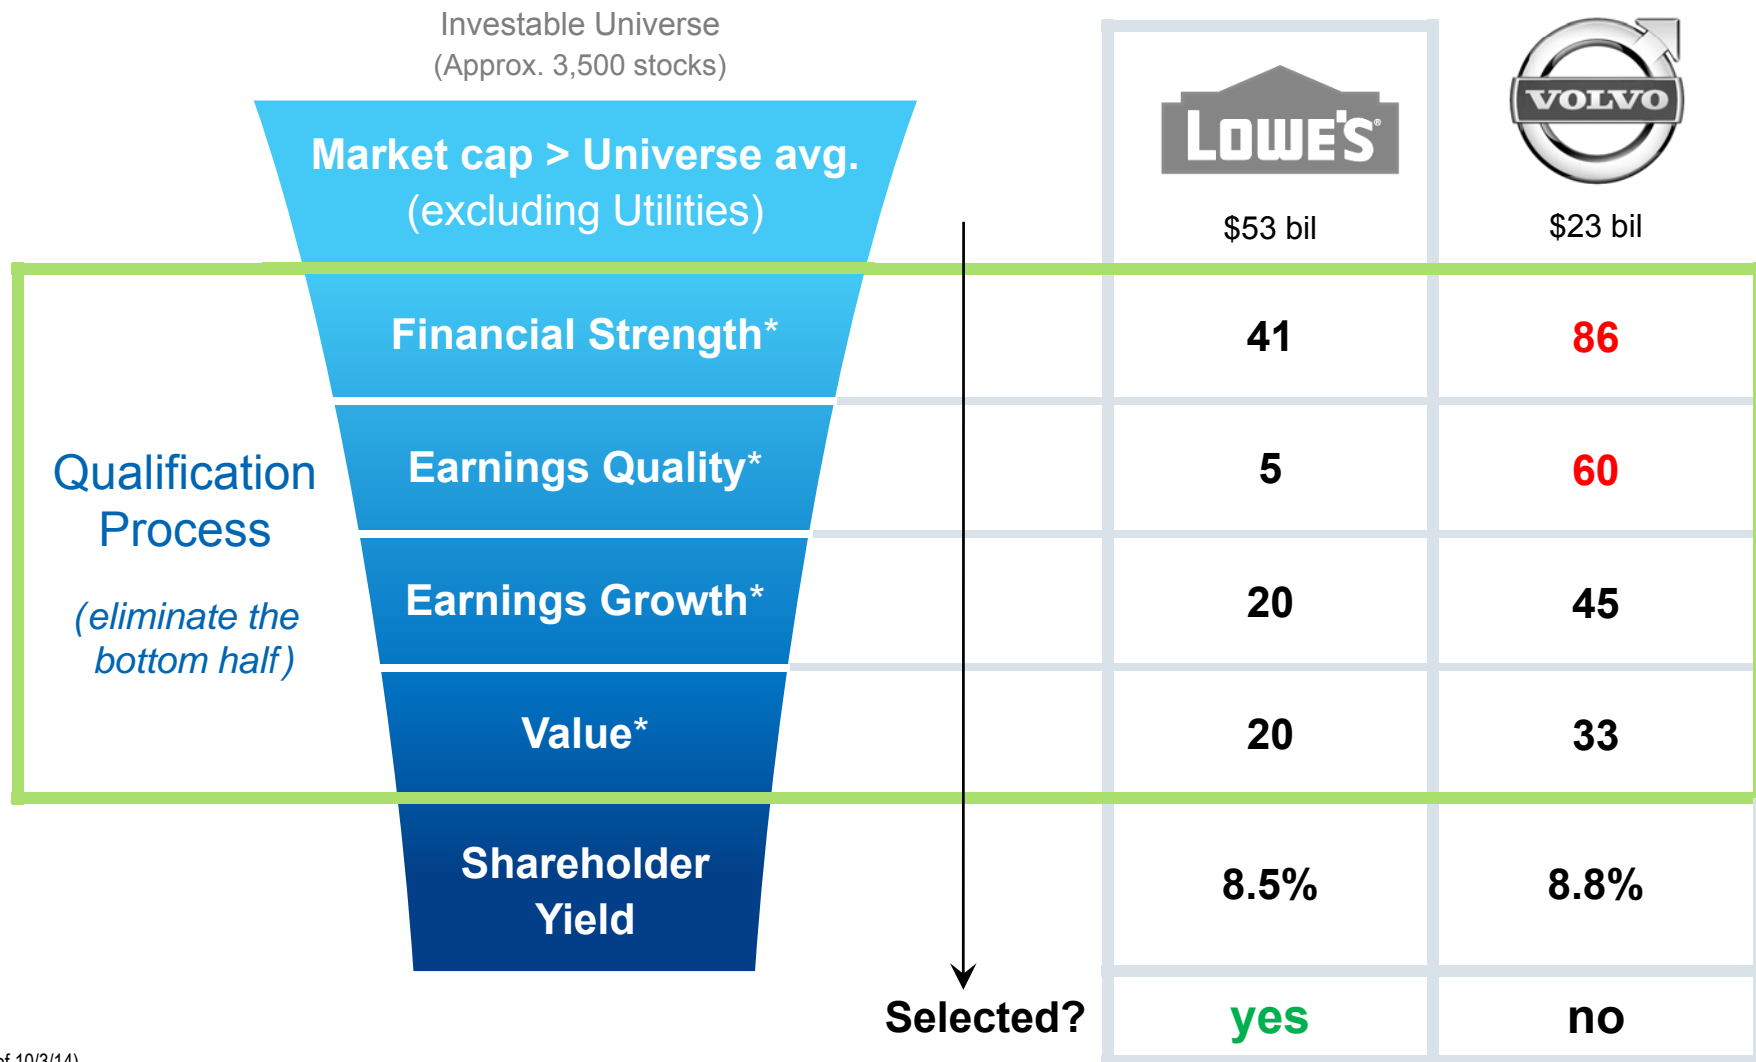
Investable Universe
(Approx. 3,500 stocks)

Market cap > Universe avg.
(excluding Utilities)

Financial Strength*

Earnings Quality*

Earnings Growth*

Value*

Shareholder Yield

Qualification Process

(eliminate the bottom half)

Selected?

| LOWE'S | VOLVO |
|---|---|
| $53 bil | $23 bil |
| 41 | 86 |
| 5 | 60 |
| 20 | 45 |
| 20 | 33 |
| 8.5% | 8.8% |
| yes | no |

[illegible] 10/3/14)